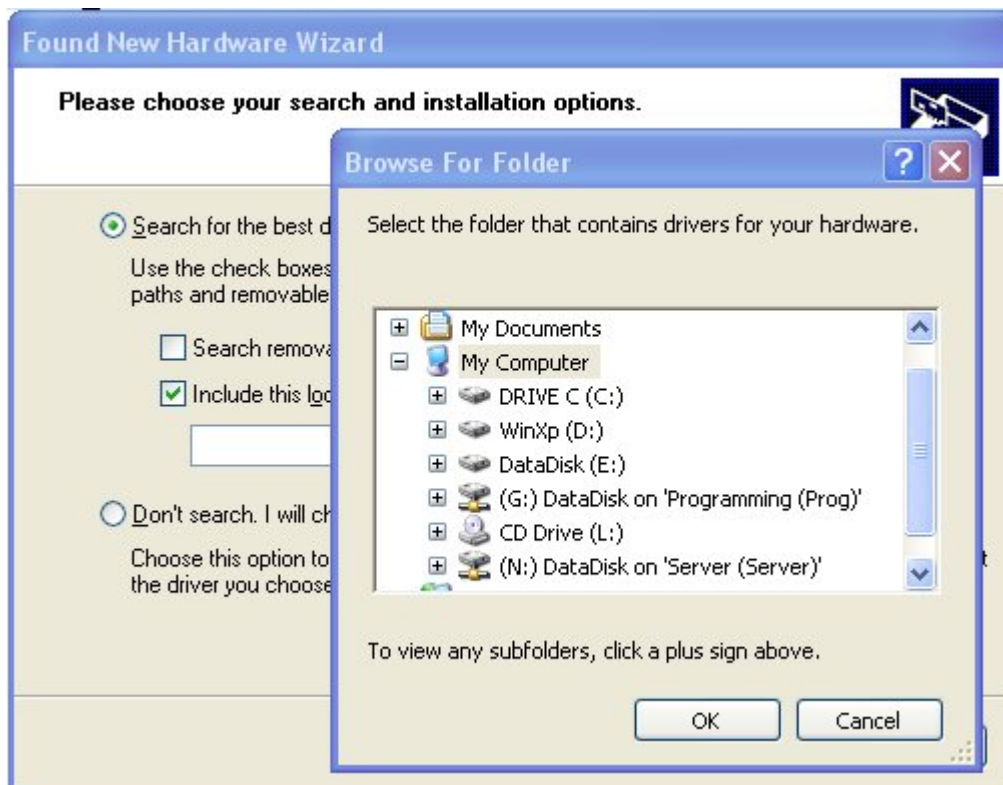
Found New Hardware Wizard

Please choose your search and installation options.

Search for the best d

Use the check boxes paths and removable

Search remova

Include this lo

Don't search. I will ch

Choose this option to the driver you choose

t

Browse For Folder

?

X

Select the folder that contains drivers for your hardware.

My Documents
My Computer
DRIVE C (C:)
WinXp (D:)
DataDisk (E:)
(G:) DataDisk on 'Programming (Prog)'
CD Drive (L:)
(N:) DataDisk on 'Server (Server)'

To view any subfolders, click a plus sign above.

OK

Cancel